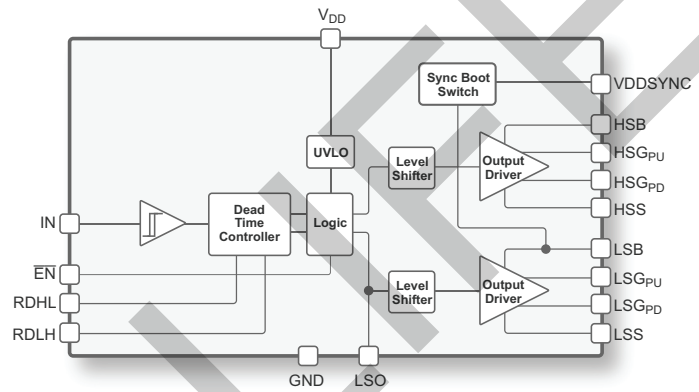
$V_{DD}$

Sync Boot Switch

VDDSYNC

HSB

UVLO

Level Shifter

Output Driver

$HSG_{PU}$

$HSG_{PD}$

HSS

IN

Dead Time Controller

Logic

LSB

$\overline{EN}$

Level Shifter

Output Driver

$LSG_{PU}$

RDHL

$LSG_{PD}$

RDLH

LSS

GND

LSO